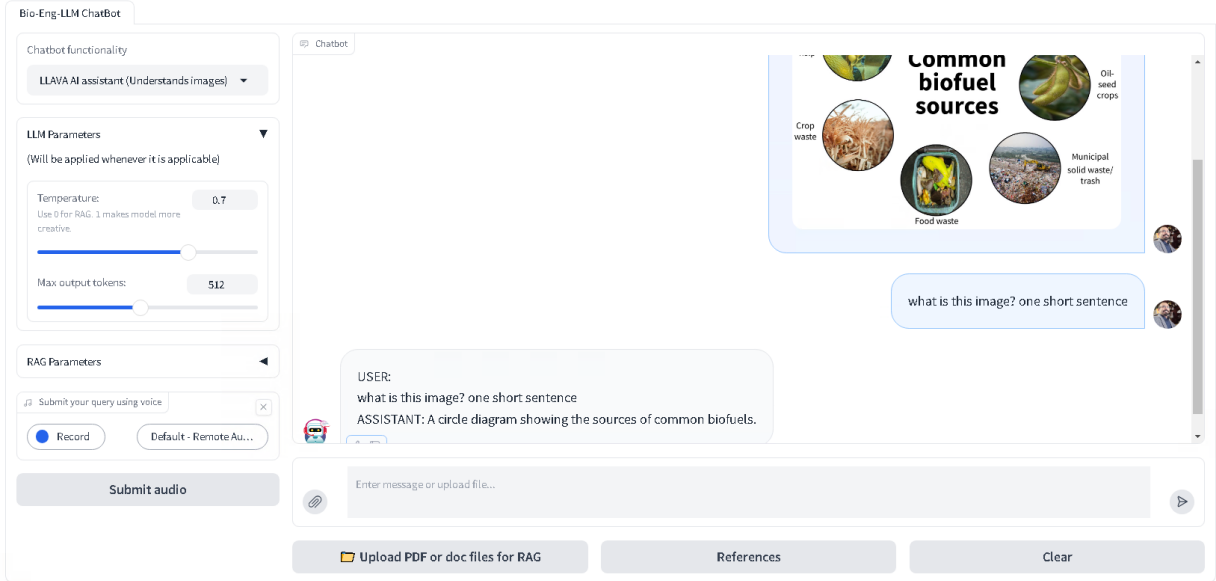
Bio-Eng-LLM ChatBot

Chatbot functionality

LLAVA AI assistant (Understands images)

LLM Parameters

(Will be applied whenever it is applicable)

Temperature:

0.7

Use 0 for RAG. 1 makes model more creative.

Max output tokens:

512

RAG Parameters

Submit your query using voice

Record

Default - Remote Au...

Submit audio

Chatbot

Common biofuel sources

Oil-seed crops

Crop waste

Municipal solid waste/ trash

Food waste

what is this image? one short sentence

USER:
what is this image? one short sentence
ASSISTANT: A circle diagram showing the sources of common biofuels.

Enter message or upload file...

Upload PDF or doc files for RAG

References

Clear